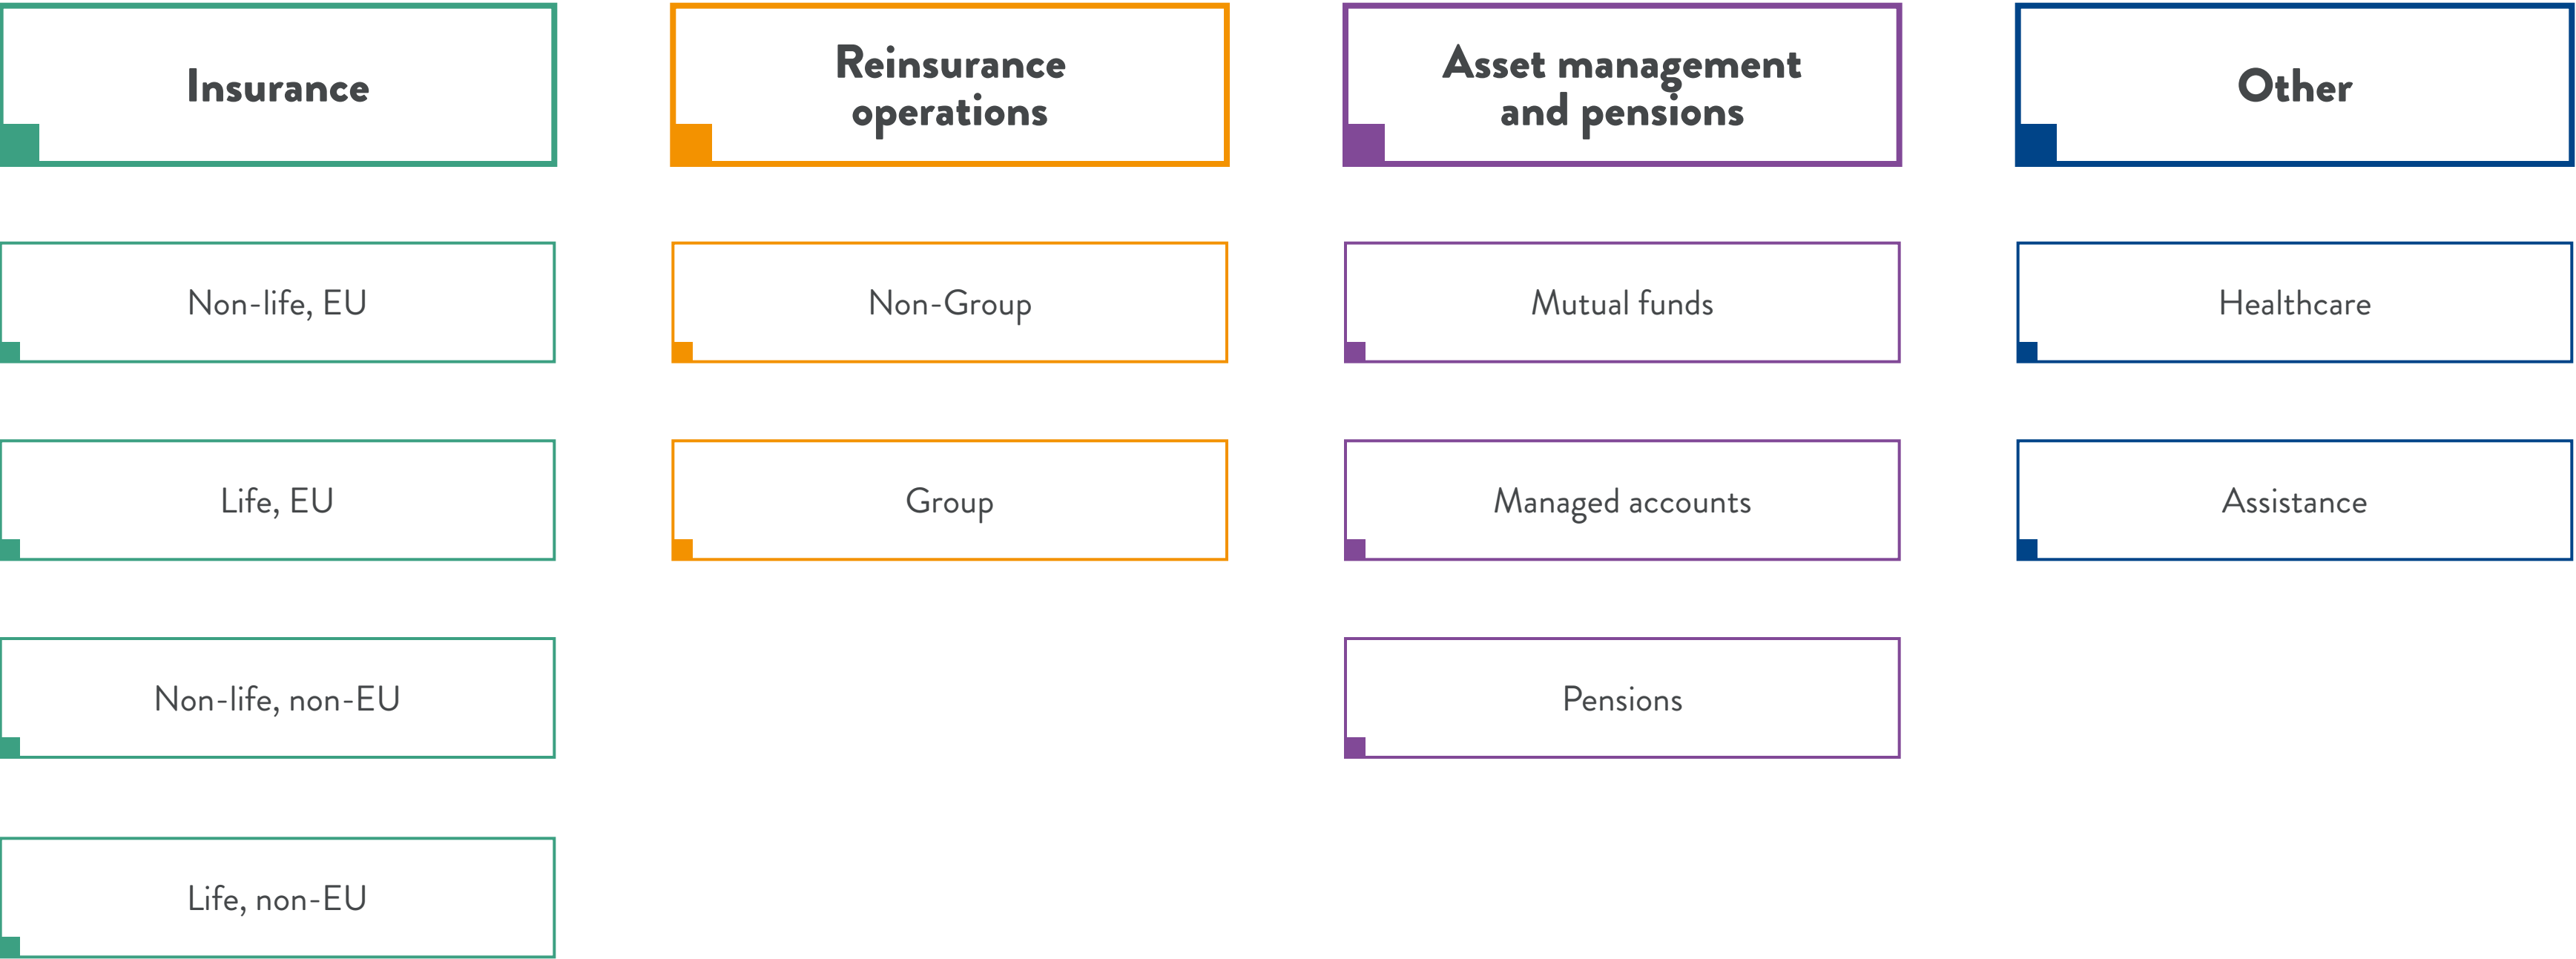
Insurance

Non-life, EU

Life, EU

Non-life, non-EU

Life, non-EU

Reinsurance operations

Non-Group

Group

Asset management and pensions

Mutual funds

Managed accounts

Pensions

Other

Healthcare

Assistance